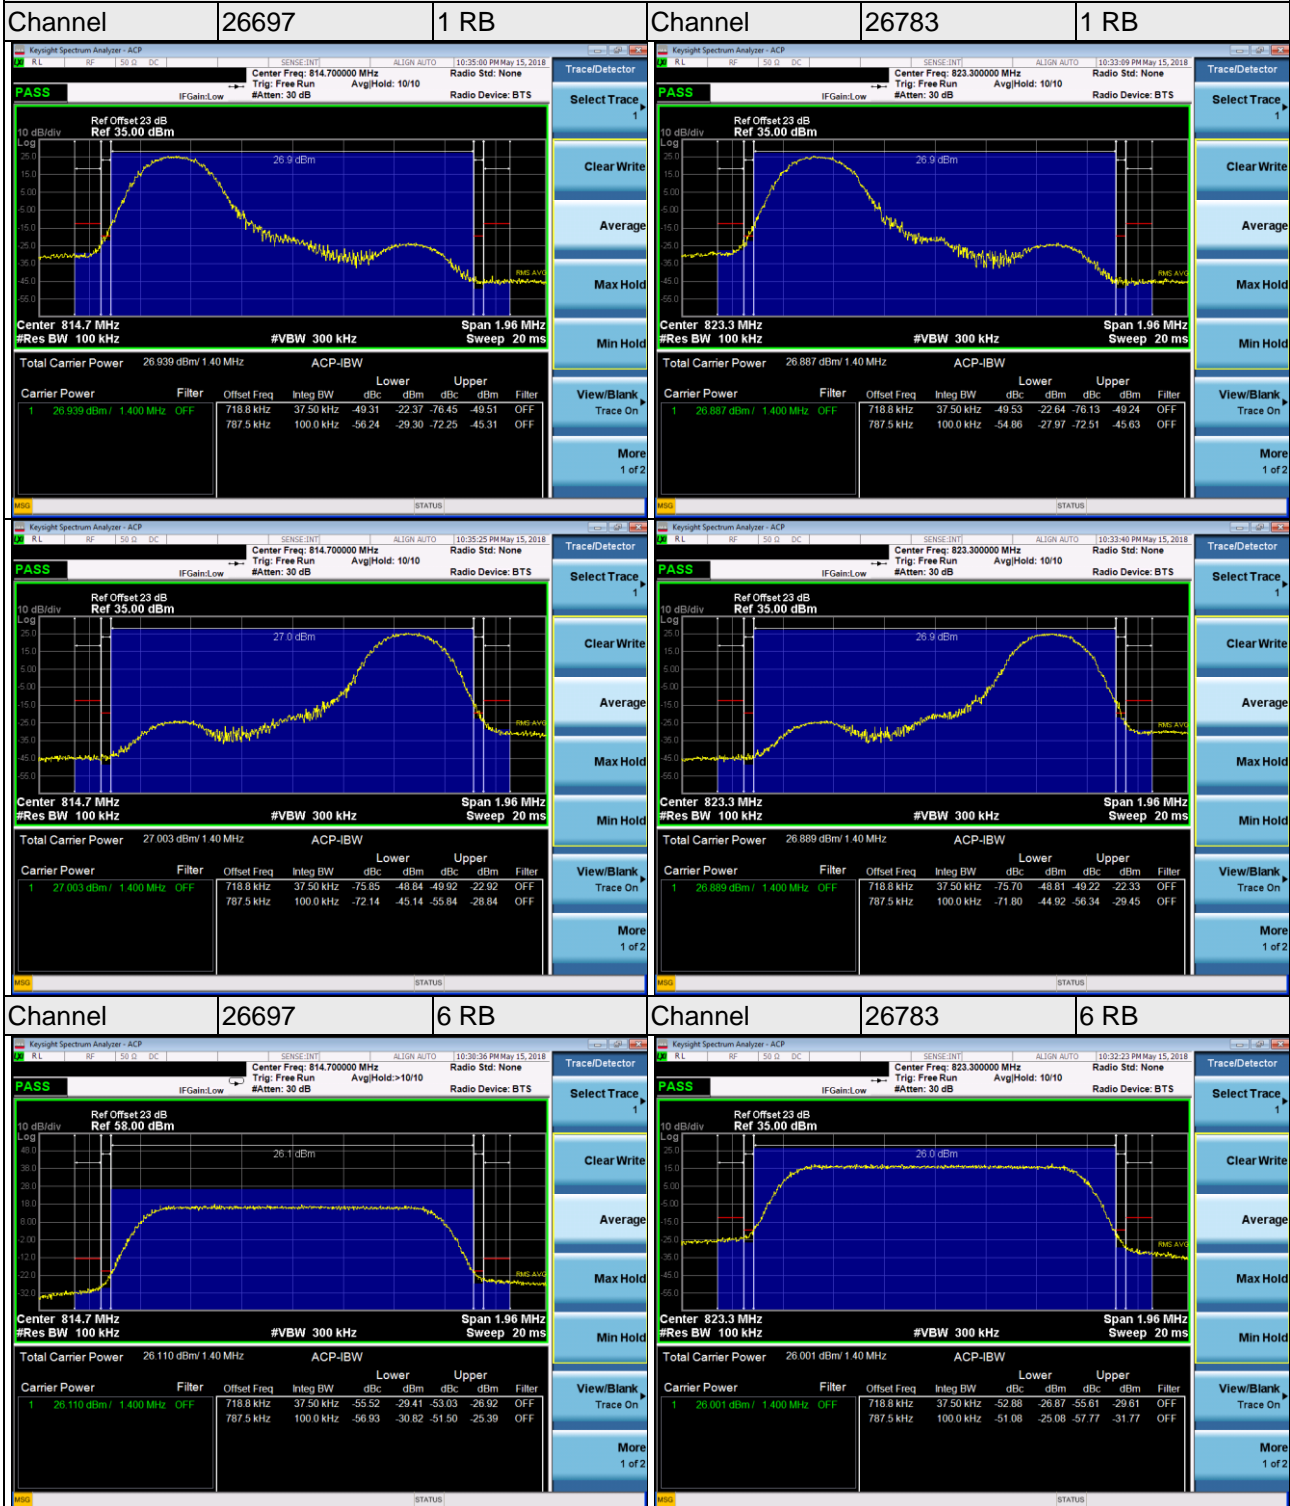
| Channel | 26697 | 1 RB | Channel | 26783 | 1 RB |
|---|---|---|---|---|---|

Keysight Spectrum Analyzer - ACP
RL RF 50 Ω DC SENSE:INT ALIGN AUTO 10:35:00 PM May 15, 2018
Center Freq: 814.700000 MHz Radio Std: None
Trig: Free Run Avg|Hold: 10/10
IFGain:Low #Atten: 30 dB Radio Device: BTS
PASS
Ref Offset 23 dB
10 dB/div Ref 35.00 dBm
Log
26.9 dBm
RMS AVG
Center 814.7 MHz Span 1.96 MHz
#Res BW 100 kHz #VBW 300 kHz Sweep 20 ms
Total Carrier Power 26.939 dBm/ 1.40 MHz ACP-IBW
Carrier Power Filter
1 26.939 dBm / 1.400 MHz OFF

| Offset Freq | Integ BW | Lower dBc | Lower dBm | Upper dBc | Upper dBm | Filter |
|---|---|---|---|---|---|---|
| 718.8 kHz | 37.50 kHz | -49.31 | -22.37 | -76.45 | -49.51 | OFF |
| 787.5 kHz | 100.0 kHz | -56.24 | -29.30 | -72.25 | -45.31 | OFF |

MSG STATUS
Trace/Detector
Select Trace 1
Clear Write
Average
Max Hold
Min Hold
View/Blank Trace On
More 1 of 2

Keysight Spectrum Analyzer - ACP
RL RF 50 Ω DC SENSE:INT ALIGN AUTO 10:33:09 PM May 15, 2018
Center Freq: 823.300000 MHz Radio Std: None
Trig: Free Run Avg|Hold: 10/10
IFGain:Low #Atten: 30 dB Radio Device: BTS
PASS
Ref Offset 23 dB
10 dB/div Ref 35.00 dBm
Log
26.9 dBm
RMS AVG
Center 823.3 MHz Span 1.96 MHz
#Res BW 100 kHz #VBW 300 kHz Sweep 20 ms
Total Carrier Power 26.887 dBm/ 1.40 MHz ACP-IBW
Carrier Power Filter
1 26.887 dBm / 1.400 MHz OFF

| Offset Freq | Integ BW | Lower dBc | Lower dBm | Upper dBc | Upper dBm | Filter |
|---|---|---|---|---|---|---|
| 718.8 kHz | 37.50 kHz | -49.53 | -22.64 | -76.13 | -49.24 | OFF |
| 787.5 kHz | 100.0 kHz | -54.86 | -27.97 | -72.51 | -45.63 | OFF |

MSG STATUS
Trace/Detector
Select Trace 1
Clear Write
Average
Max Hold
Min Hold
View/Blank Trace On
More 1 of 2

Keysight Spectrum Analyzer - ACP
10:35:25 PM May 15, 2018
Center Freq: 814.700000 MHz Radio Std: None
Trig: Free Run Avg|Hold: 10/10
IFGain:Low #Atten: 30 dB Radio Device: BTS
PASS
Ref Offset 23 dB
10 dB/div Ref 35.00 dBm
27.0 dBm
RMS AVG
Center 814.7 MHz Span 1.96 MHz
#Res BW 100 kHz #VBW 300 kHz Sweep 20 ms
Total Carrier Power 27.003 dBm/ 1.40 MHz ACP-IBW
Carrier Power Filter
1 27.003 dBm / 1.400 MHz OFF

| Offset Freq | Integ BW | Lower dBc | Lower dBm | Upper dBc | Upper dBm | Filter |
|---|---|---|---|---|---|---|
| 718.8 kHz | 37.50 kHz | -75.85 | -48.84 | -49.92 | -22.92 | OFF |
| 787.5 kHz | 100.0 kHz | -72.14 | -45.14 | -55.84 | -28.84 | OFF |

Trace/Detector
Select Trace 1
Clear Write
Average
Max Hold
Min Hold
View/Blank Trace On
More 1 of 2

Keysight Spectrum Analyzer - ACP
10:33:40 PM May 15, 2018
Center Freq: 823.300000 MHz Radio Std: None
Trig: Free Run Avg|Hold: 10/10
IFGain:Low #Atten: 30 dB Radio Device: BTS
PASS
Ref Offset 23 dB
10 dB/div Ref 35.00 dBm
26.9 dBm
RMS AVG
Center 823.3 MHz Span 1.96 MHz
#Res BW 100 kHz #VBW 300 kHz Sweep 20 ms
Total Carrier Power 26.889 dBm/ 1.40 MHz ACP-IBW
Carrier Power Filter
1 26.889 dBm / 1.400 MHz OFF

| Offset Freq | Integ BW | Lower dBc | Lower dBm | Upper dBc | Upper dBm | Filter |
|---|---|---|---|---|---|---|
| 718.8 kHz | 37.50 kHz | -75.70 | -48.81 | -49.22 | -22.33 | OFF |
| 787.5 kHz | 100.0 kHz | -71.80 | -44.92 | -56.34 | -29.45 | OFF |

Trace/Detector
Select Trace 1
Clear Write
Average
Max Hold
Min Hold
View/Blank Trace On
More 1 of 2

| Channel | 26697 | 6 RB | Channel | 26783 | 6 RB |
|---|---|---|---|---|---|

Keysight Spectrum Analyzer - ACP
10:30:36 PM May 15, 2018
Center Freq: 814.700000 MHz Radio Std: None
Trig: Free Run Avg|Hold:>10/10
IFGain:Low #Atten: 30 dB Radio Device: BTS
PASS
Ref Offset 23 dB
10 dB/div Ref 58.00 dBm
26.1 dBm
RMS AVG
Center 814.7 MHz Span 1.96 MHz
#Res BW 100 kHz #VBW 300 kHz Sweep 20 ms
Total Carrier Power 26.110 dBm/ 1.40 MHz ACP-IBW
Carrier Power Filter
1 26.110 dBm / 1.400 MHz OFF

| Offset Freq | Integ BW | Lower dBc | Lower dBm | Upper dBc | Upper dBm | Filter |
|---|---|---|---|---|---|---|
| 718.8 kHz | 37.50 kHz | -55.52 | -29.41 | -53.03 | -26.92 | OFF |
| 787.5 kHz | 100.0 kHz | -56.93 | -30.82 | -51.50 | -25.39 | OFF |

Trace/Detector
Select Trace 1
Clear Write
Average
Max Hold
Min Hold
View/Blank Trace On
More 1 of 2

Keysight Spectrum Analyzer - ACP
10:32:23 PM May 15, 2018
Center Freq: 823.300000 MHz Radio Std: None
Trig: Free Run Avg|Hold: 10/10
IFGain:Low #Atten: 30 dB Radio Device: BTS
PASS
Ref Offset 23 dB
10 dB/div Ref 35.00 dBm
26.0 dBm
RMS AVG
Center 823.3 MHz Span 1.96 MHz
#Res BW 100 kHz #VBW 300 kHz Sweep 20 ms
Total Carrier Power 26.001 dBm/ 1.40 MHz ACP-IBW
Carrier Power Filter
1 26.001 dBm / 1.400 MHz OFF

| Offset Freq | Integ BW | Lower dBc | Lower dBm | Upper dBc | Upper dBm | Filter |
|---|---|---|---|---|---|---|
| 718.8 kHz | 37.50 kHz | -52.88 | -26.87 | -55.61 | -29.61 | OFF |
| 787.5 kHz | 100.0 kHz | -51.08 | -25.08 | -57.77 | -31.77 | OFF |

Trace/Detector
Select Trace 1
Clear Write
Average
Max Hold
Min Hold
View/Blank Trace On
More 1 of 2